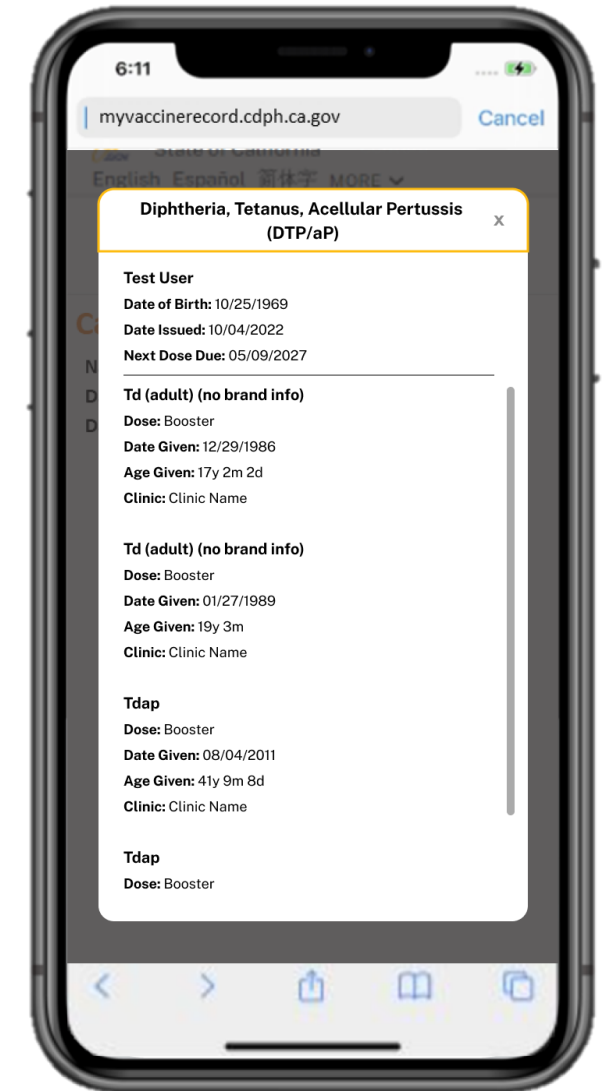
6:11

myvaccinerecord.cdph.ca.gov

Cancel

State of California

English Español 简体字 MORE

Diphtheria, Tetanus, Acellular Pertussis (DTP/aP)

x

Test User

Date of Birth: 10/25/1969

Date Issued: 10/04/2022

Next Dose Due: 05/09/2027

Td (adult) (no brand info)

Dose: Booster

Date Given: 12/29/1986

Age Given: 17y 2m 2d

Clinic: Clinic Name

Td (adult) (no brand info)

Dose: Booster

Date Given: 01/27/1989

Age Given: 19y 3m

Clinic: Clinic Name

Tdap

Dose: Booster

Date Given: 08/04/2011

Age Given: 41y 9m 8d

Clinic: Clinic Name

Tdap

Dose: Booster